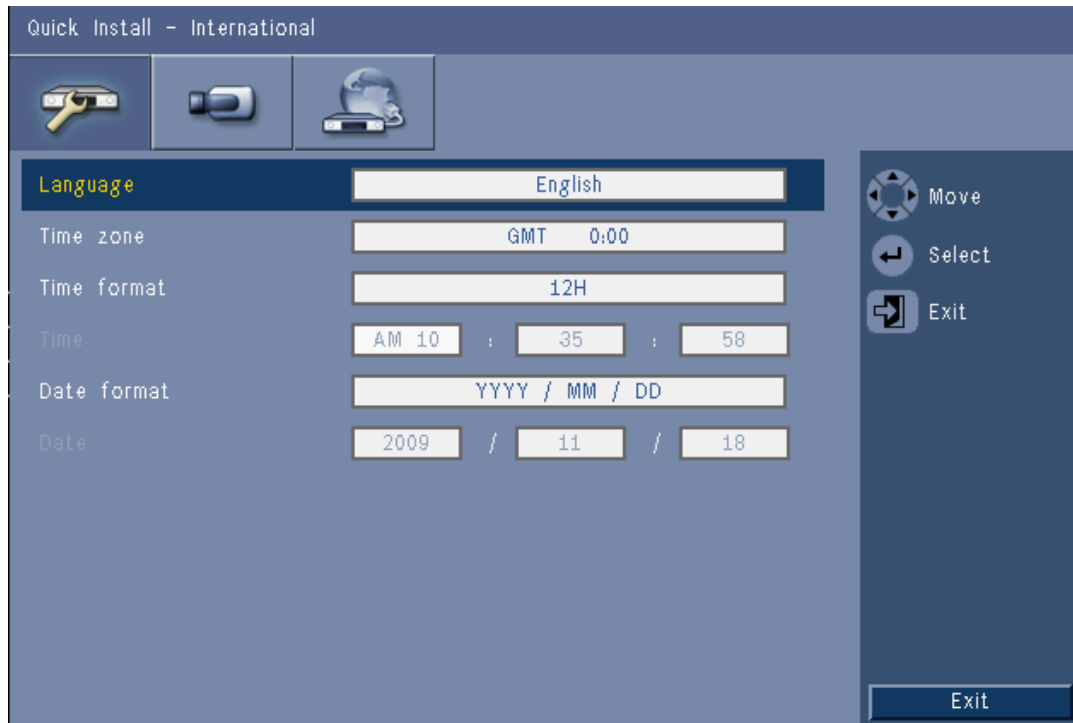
Quick Install - International

| | | |
|---|---|---|
| Language | English | |
| Time zone | GMT 0:00 | |
| Time format | 12H | |
| Time | AM 10 : 35 : 58 | |
| Date format | YYYY / MM / DD | |
| Date | 2009 / 11 / 18 | |

Move
Select
Exit

Exit